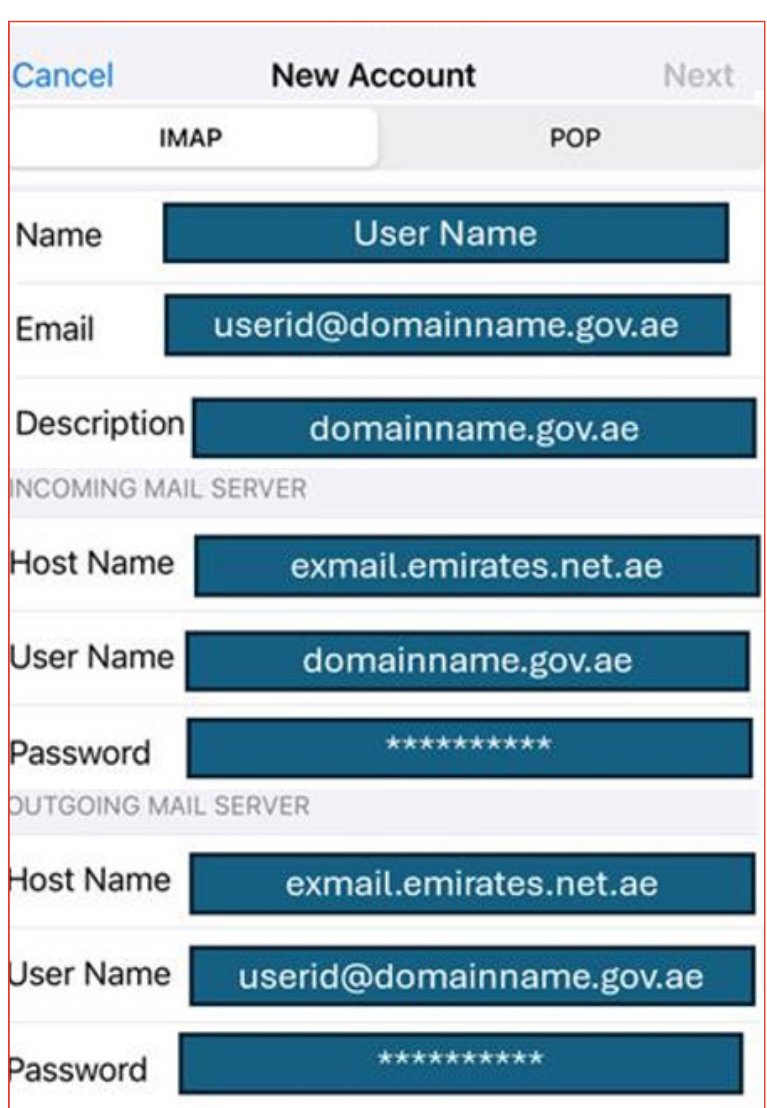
Cancel New Account Next

IMAP POP

Name User Name

Email userid@domainname.gov.ae

Description domainname.gov.ae

INCOMING MAIL SERVER

Host Name exmail.emirates.net.ae

User Name domainname.gov.ae

Password **********

OUTGOING MAIL SERVER

Host Name exmail.emirates.net.ae

User Name userid@domainname.gov.ae

Password **********